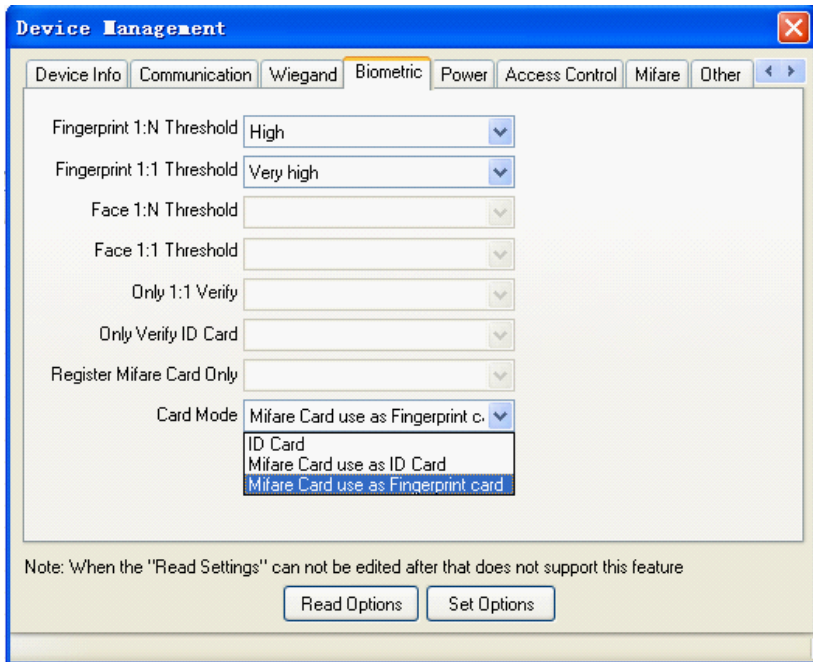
Device Management

Device Info | Communication | Wiegand | Biometric | Power | Access Control | Mifare | Other

Fingerprint 1:N Threshold High

Fingerprint 1:1 Threshold Very high

Face 1:N Threshold

Face 1:1 Threshold

Only 1:1 Verify

Only Verify ID Card

Register Mifare Card Only

Card Mode Mifare Card use as Fingerprint c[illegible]

ID Card
Mifare Card use as ID Card
Mifare Card use as Fingerprint card

Note: When the "Read Settings" can not be edited after that does not support this feature

Read Options Set Options